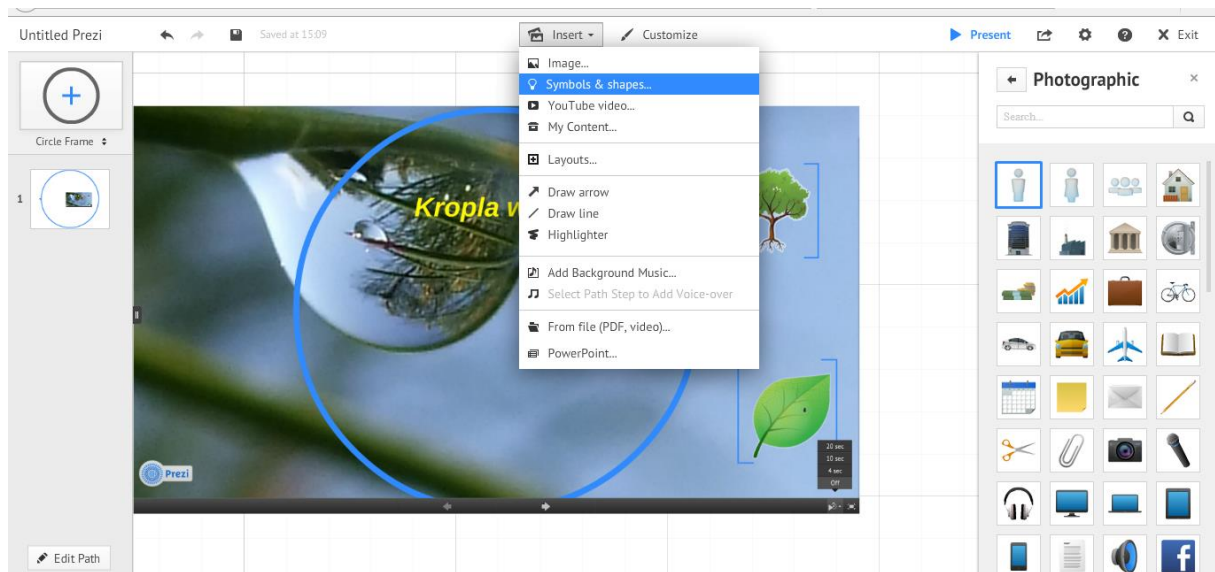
Untitled Prezi

Saved at 15:09

Insert

Customize

Present

Exit

Circle Frame

1

Image...
Symbols & shapes...
YouTube video...
My Content...
Layouts...
Draw arrow
Draw line
Highlighter
Add Background Music...
Select Path Step to Add Voice-over
From file (PDF, video)...
PowerPoint...

Kropla w

Prezi

20 sec
10 sec
4 sec
Off

Photographic

Search...

Edit Path